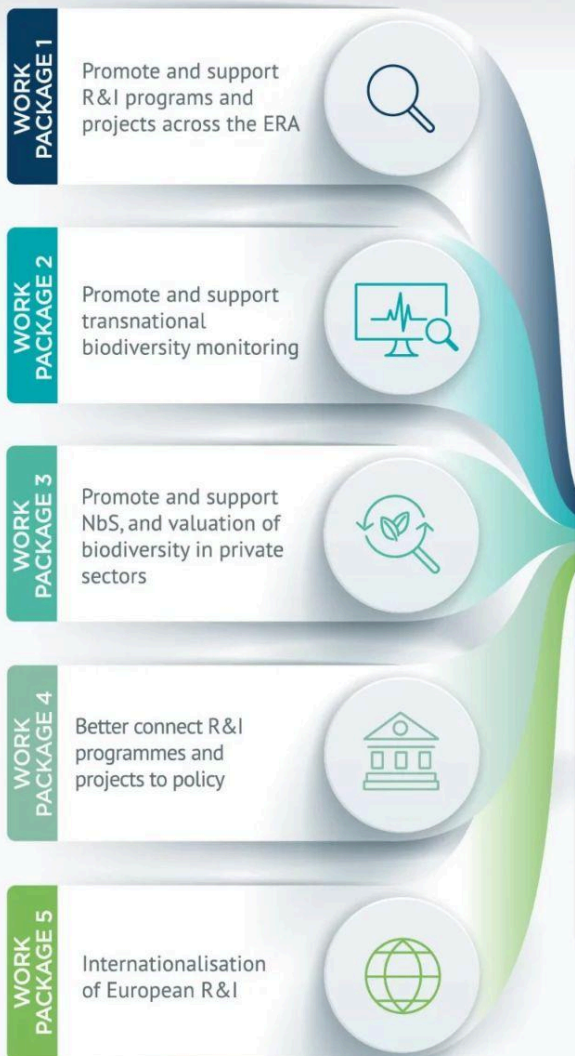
WORK PACKAGE 1

Promote and support R&I programs and projects across the ERA

WORK PACKAGE 2

Promote and support transnational biodiversity monitoring

WORK PACKAGE 3

Promote and support NbS, and valuation of biodiversity in private sectors

WORK PACKAGE 4

Better connect R&I programmes and projects to policy

WORK PACKAGE 5

Internationalisation of European R&I